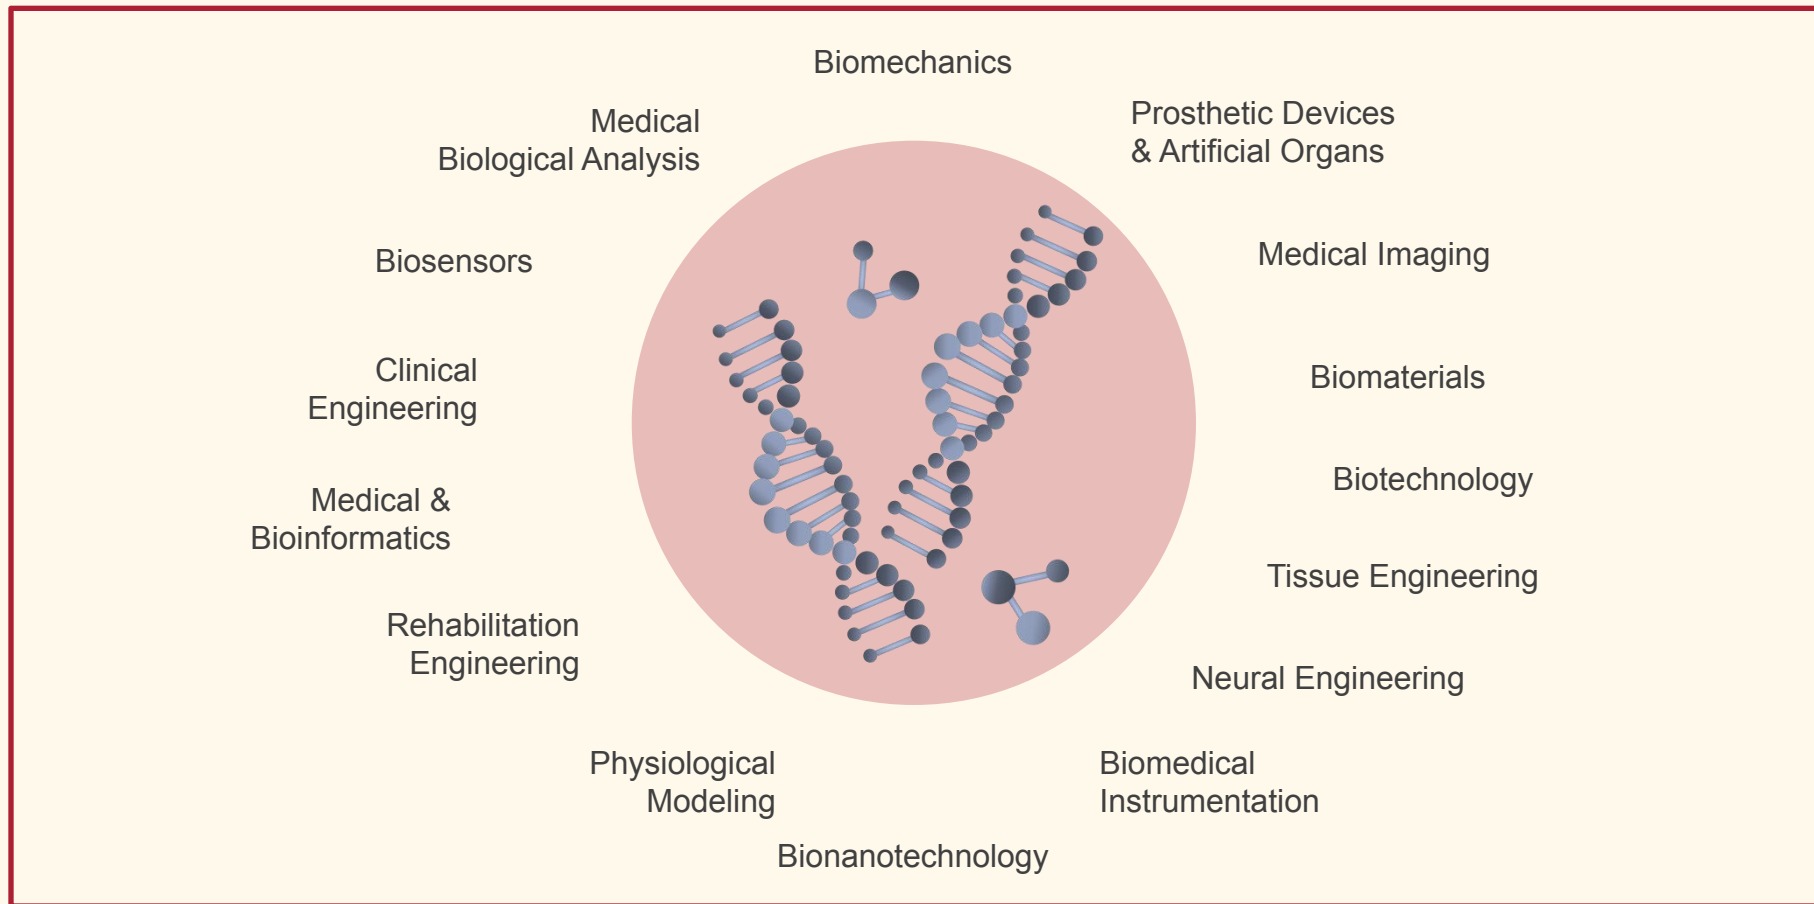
Biomechanics

Medical Biological Analysis

Prosthetic Devices & Artificial Organs

Biosensors

Medical Imaging

Clinical Engineering

Biomaterials

Medical & Bioinformatics

Biotechnology

Tissue Engineering

Rehabilitation Engineering

Neural Engineering

Physiological Modeling

Biomedical Instrumentation

Bionanotechnology